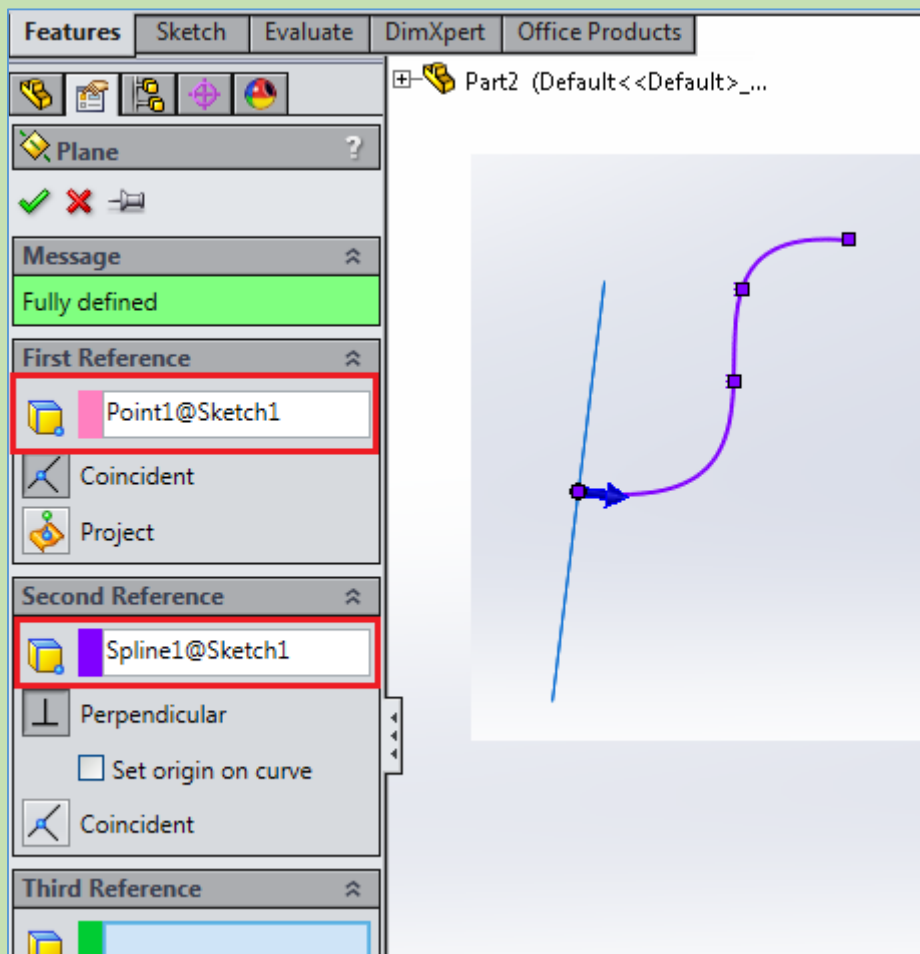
Features | Sketch | Evaluate | DimXpert | Office Products

Part2 (Default<<Default>_...

Plane ?

Message

Fully defined

First Reference

Point1@Sketch1

Coincident

Project

Second Reference

Spline1@Sketch1

Perpendicular

Set origin on curve

Coincident

Third Reference